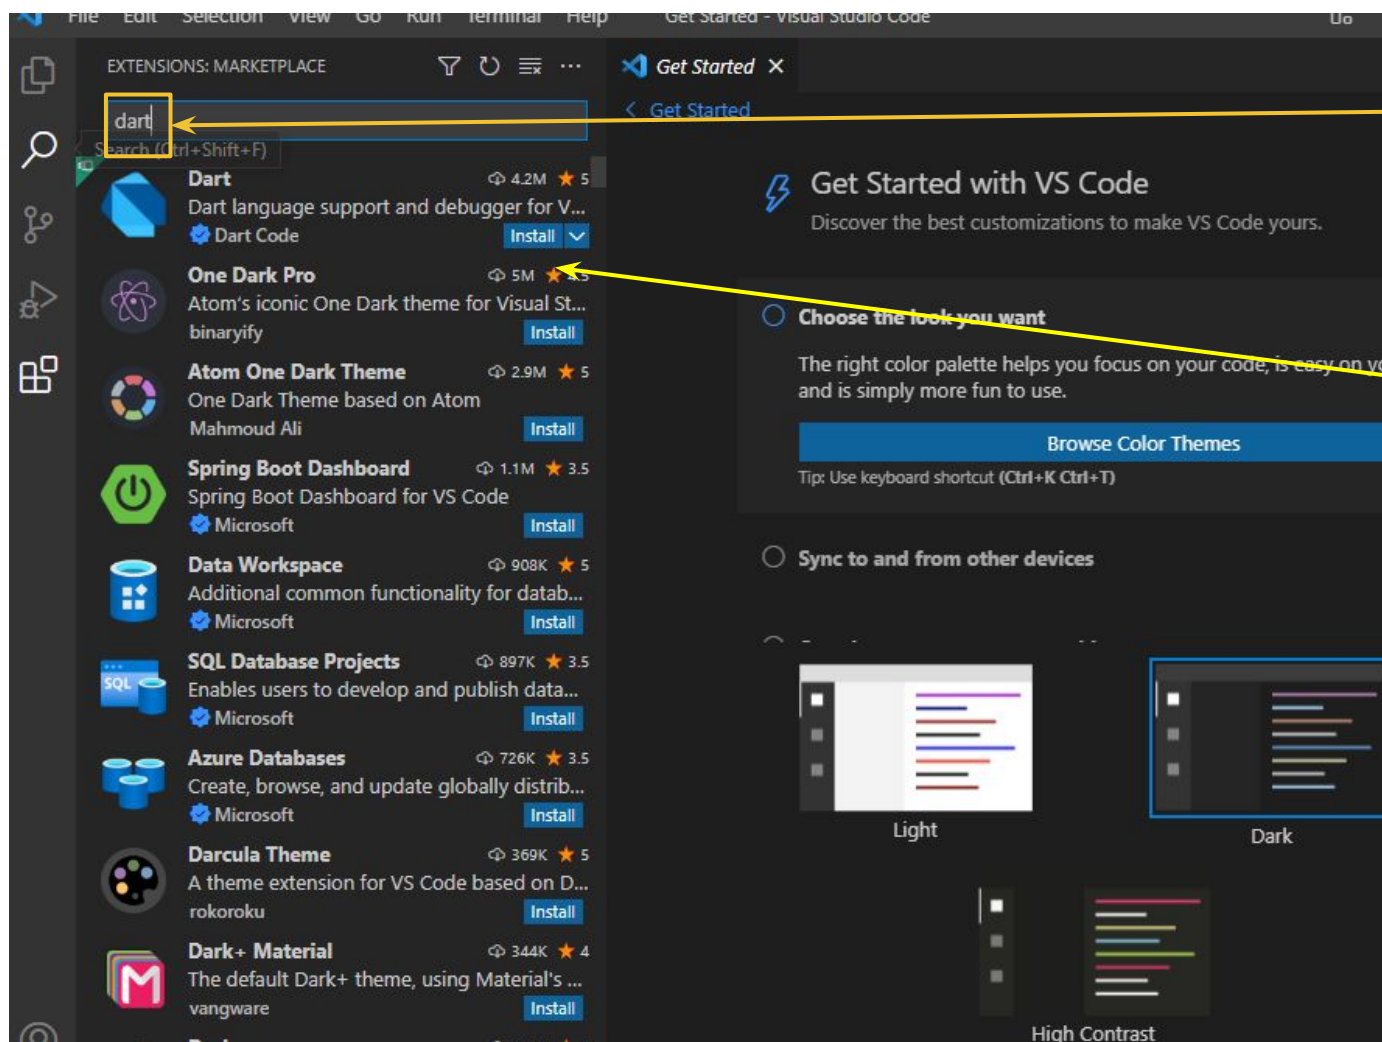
File Edit Selection View Go Run Terminal Help Get Started - Visual Studio Code

EXTENSIONS: MARKETPLACE

dart

Search (Ctrl+Shift+F)

Dart 4.2M ★ 5
Dart language support and debugger for V...
Dart Code Install

One Dark Pro 5M ★ 4.5
Atom's iconic One Dark theme for Visual St...
binaryify Install

Atom One Dark Theme 2.9M ★ 5
One Dark Theme based on Atom
Mahmoud Ali Install

Spring Boot Dashboard 1.1M ★ 3.5
Spring Boot Dashboard for VS Code
Microsoft Install

Data Workspace 908K ★ 5
Additional common functionality for datab...
Microsoft Install

SQL Database Projects 897K ★ 3.5
Enables users to develop and publish data...
Microsoft Install

Azure Databases 726K ★ 3.5
Create, browse, and update globally distrib...
Microsoft Install

Darcula Theme 369K ★ 5
A theme extension for VS Code based on D...
rokoroku Install

Dark+ Material 344K ★ 4
The default Dark+ theme, using Material's ...
vangware Install

Get Started ×

< Get Started

Get Started with VS Code
Discover the best customizations to make VS Code yours.

Choose the look you want

The right color palette helps you focus on your code, is easy on y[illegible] and is simply more fun to use.

Browse Color Themes

Tip: Use keyboard shortcut (Ctrl+K Ctrl+T)

Sync to and from other devices

Light

Dark

High Contrast